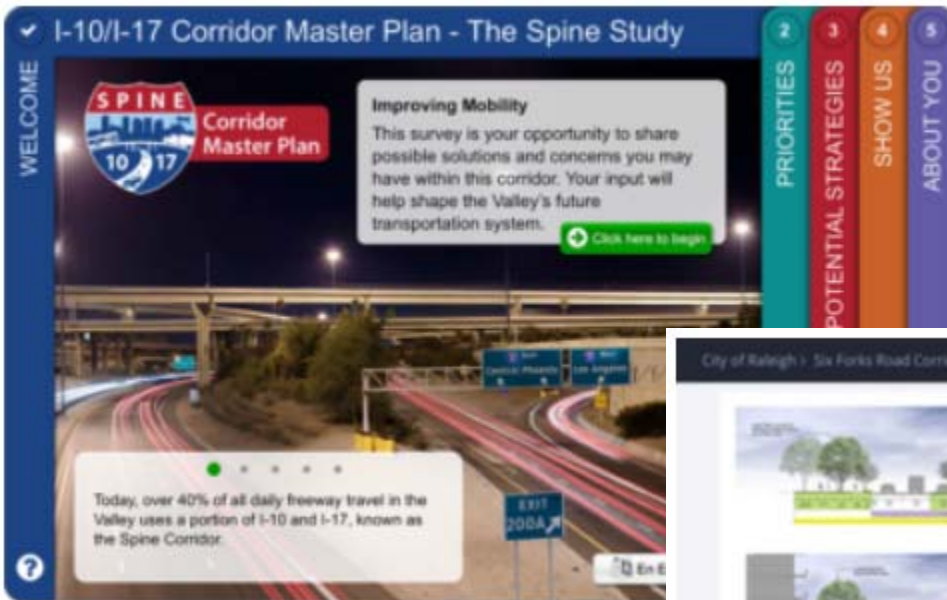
I-10/I-17 Corridor Master Plan - The Spine Study

WELCOME

2 PRIORITIES

3 POTENTIAL STRATEGIES

4 SHOW US

5 ABOUT YOU

SPINE 10 17 Corridor Master Plan

Improving Mobility

This survey is your opportunity to share possible solutions and concerns you may have within this corridor. Your input will help shape the Valley's future transportation system.

Click here to begin

Central Phoenix

Los Angeles

EXIT 200A

Today, over 40% of all daily freeway travel in the Valley uses a portion of I-10 and I-17, known as the Spine Corridor.

En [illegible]

?

City of Raleigh > Six Forks Road Corr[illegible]